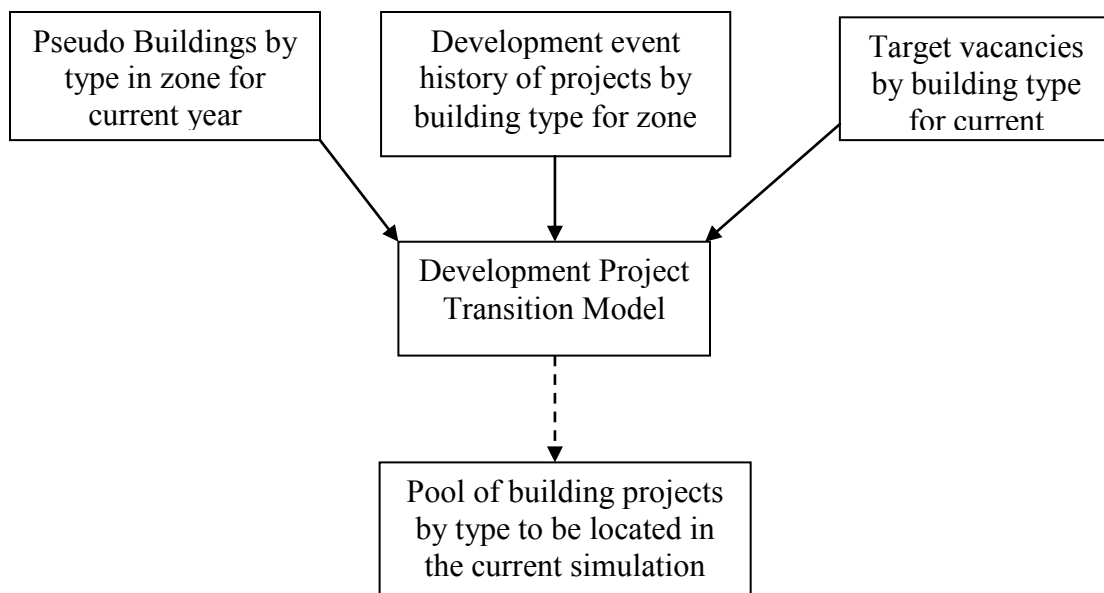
Pseudo Buildings by type in zone for current year

Development event history of projects by building type for zone

Target vacancies by building type for current

Development Project Transition Model

Pool of building projects by type to be located in the current simulation